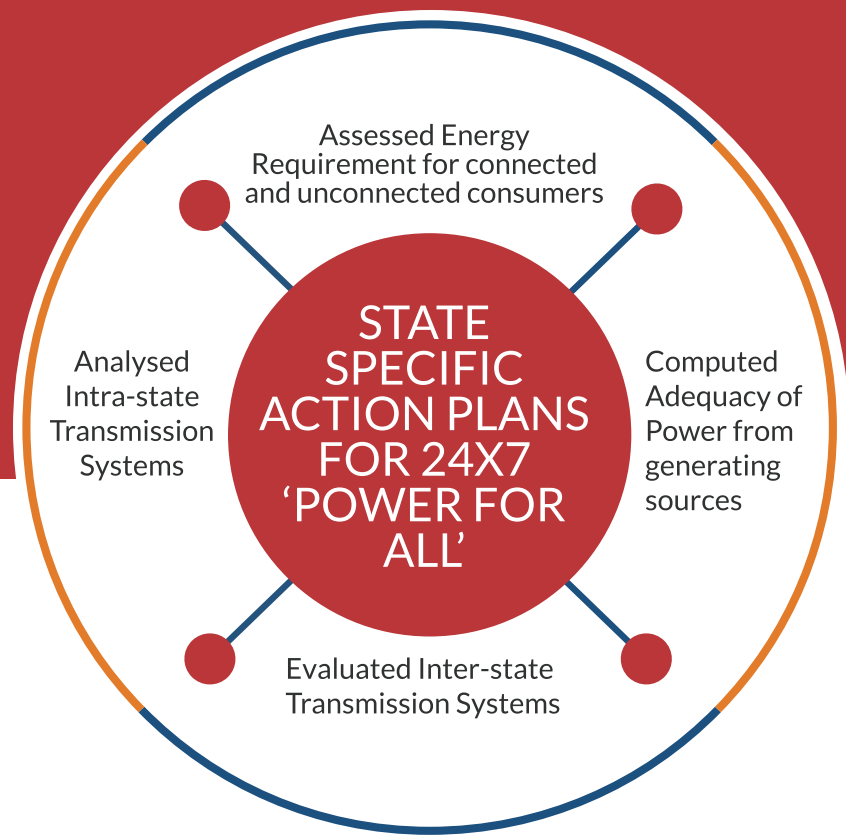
Assessed Energy Requirement for connected and unconnected consumers

Analysed Intra-state Transmission Systems

STATE SPECIFIC ACTION PLANS FOR 24X7 ‘POWER FOR ALL’

Computed Adequacy of Power from generating sources

Evaluated Inter-state Transmission Systems